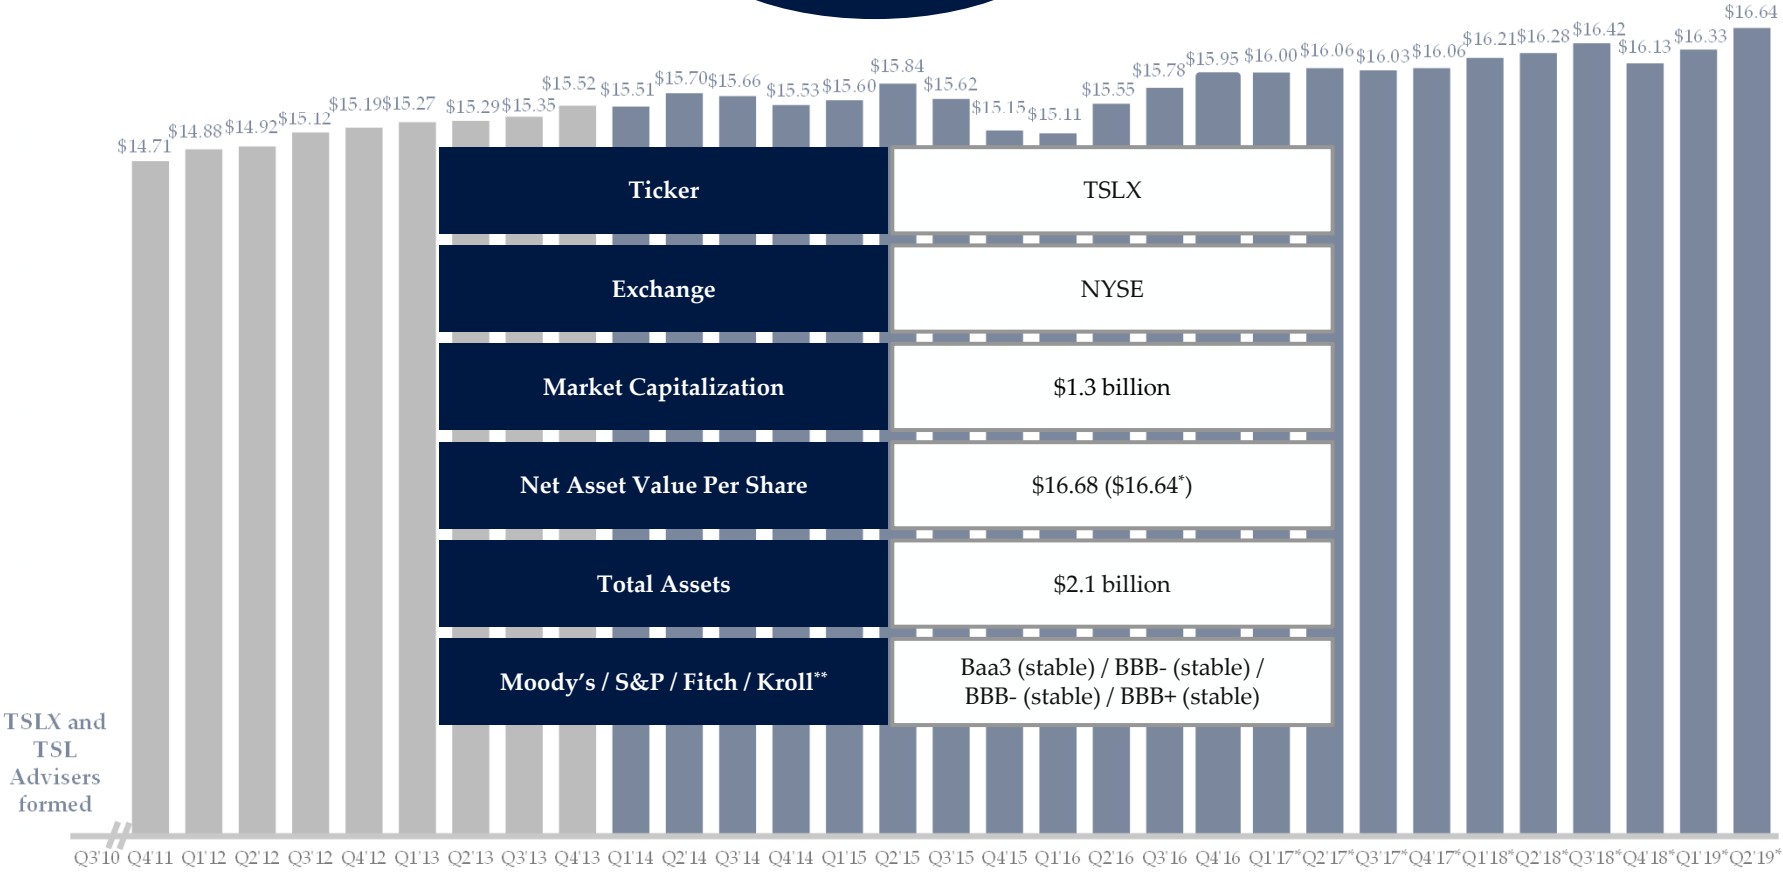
$14.71 $14.88 $14.92 $15.12 $15.19 $15.27 $15.29 $15.35 $15.52 $15.51 $15.70 $15.66 $15.53 $15.60 $15.84 $15.62 $15.15 $15.11 $15.55 $15.78 $15.95 $16.00 $16.06 $16.03 $16.06 $16.21 $16.28 $16.42 $16.13 $16.33 $16.64

| Ticker | TSLX |
|---|---|
| Exchange | NYSE |
| Market Capitalization | \$1.3 billion |
| Net Asset Value Per Share | \$16.68 (\$16.64$^*$) |
| Total Assets | \$2.1 billion |
| Moody's / S&P / Fitch / Kroll$^{**}$ | Baa3 (stable) / BBB- (stable) / BBB- (stable) / BBB+ (stable) |

TSLX and TSL Advisers formed

Q3'10 Q4'11 Q1'12 Q2'12 Q3'12 Q4'12 Q1'13 Q2'13 Q3'13 Q4'13 Q1'14 Q2'14 Q3'14 Q4'14 Q1'15 Q2'15 Q3'15 Q4'15 Q1'16 Q2'16 Q3'16 Q4'16 Q1'17* Q2'17* Q3'17* Q4'17* Q1'18* Q2'18* Q3'18* Q4'18* Q1'19* Q2'19*